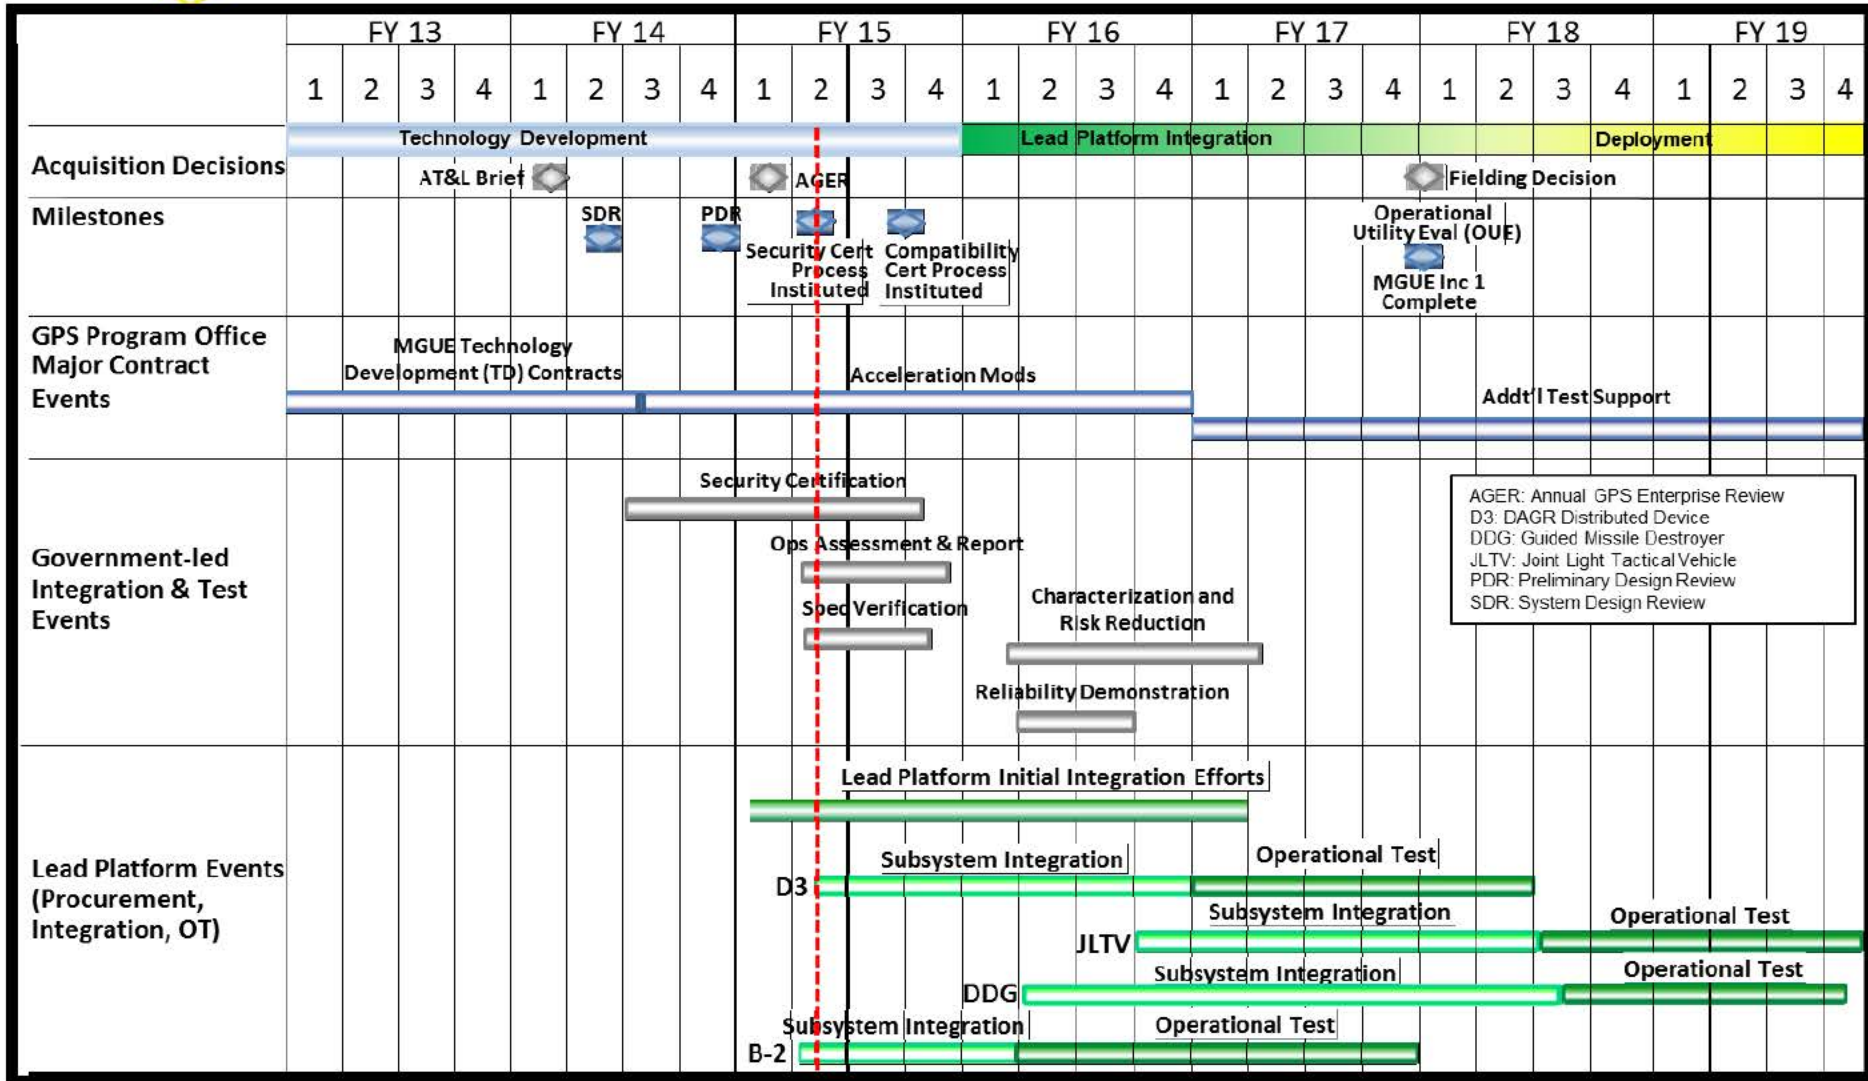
| | FY 13 | | | | FY 14 | | | | FY 15 | | | | FY 16 | | | | FY 17 | | | | FY 18 | | | | FY 19 | | | |
|---|---|---|---|---|---|---|---|---|---|---|---|---|---|---|---|---|---|---|---|---|---|---|---|---|---|---|---|---|
| | 1 | 2 | 3 | 4 | 1 | 2 | 3 | 4 | 1 | 2 | 3 | 4 | 1 | 2 | 3 | 4 | 1 | 2 | 3 | 4 | 1 | 2 | 3 | 4 | 1 | 2 | 3 | 4 |

Technology Development
Lead Platform Integration
Deployment

Acquisition Decisions
AT&L Brief
AGER
Fielding Decision

Milestones
SDR
PDR
Security Cert Process Instituted
Compatibility Cert Process Instituted
Operational Utility Eval (OUE)
MGUE Inc 1 Complete

GPS Program Office Major Contract Events
MGUE Technology Development (TD) Contracts
Acceleration Mods
Addt'l Test Support

Government-led Integration & Test Events
Security Certification
Ops Assessment & Report
Spec Verification
Characterization and Risk Reduction
Reliability Demonstration

AGER: Annual GPS Enterprise Review
D3: DAGR Distributed Device
DDG: Guided Missile Destroyer
JLTV: Joint Light Tactical Vehicle
PDR: Preliminary Design Review
SDR: System Design Review

Lead Platform Events (Procurement, Integration, OT)
Lead Platform Initial Integration Efforts
D3
Subsystem Integration
Operational Test
JLTV
Subsystem Integration
Operational Test
DDG
Subsystem Integration
Operational Test
B-2
Subsystem Integration
Operational Test